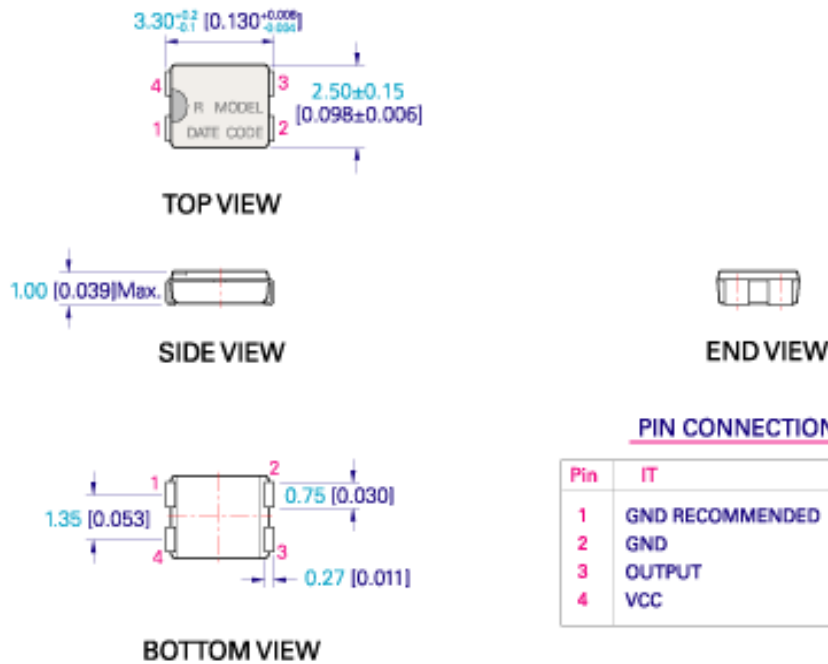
$3.30^{+0.2}_{-0.1}$ [$0.130^{+0.008}_{-0.004}$]

4 R MODEL 3
1 DATE CODE 2

2.50±0.15
[0.098±0.006]

TOP VIEW

1.00 [0.039]Max.

SIDE VIEW

END VIEW

PIN CONNECTION

| Pin | IT |
|---|---|
| 1 | GND RECOMMENDED |
| 2 | GND |
| 3 | OUTPUT |
| 4 | VCC |

1 2
0.75 [0.030]
1.35 [0.053]
4 3
0.27 [0.011]

BOTTOM VIEW